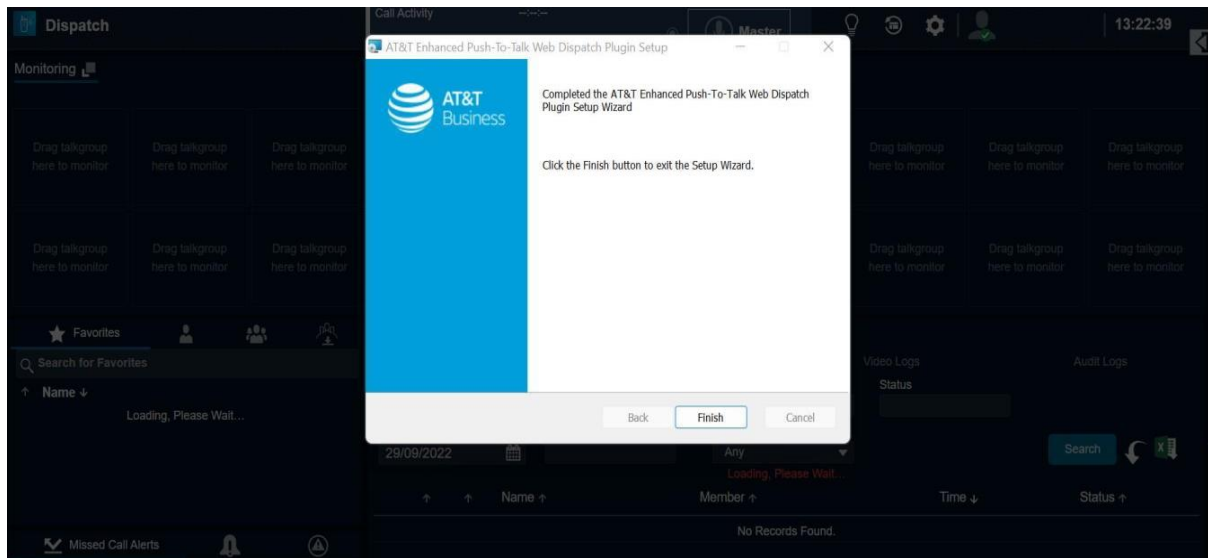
Dispatch

Monitoring

Call Activity

--:--:--

Master

13:22:39

Drag talkgroup here to monitor

Drag talkgroup here to monitor

Drag talkgroup here to monitor

Drag talkgroup here to monitor

Drag talkgroup here to monitor

Drag talkgroup here to monitor

Drag talkgroup here to monitor

Drag talkgroup here to monitor

Drag talkgroup here to monitor

Drag talkgroup here to monitor

Drag talkgroup here to monitor

Drag talkgroup here to monitor

AT&T Enhanced Push-To-Talk Web Dispatch Plugin Setup

AT&T Business

Completed the AT&T Enhanced Push-To-Talk Web Dispatch Plugin Setup Wizard

Click the Finish button to exit the Setup Wizard.

Back Finish Cancel

Favorites

Search for Favorites

↑ Name ↓

Loading, Please Wait...

Video Logs

Audit Logs

Status

29/09/2022

Any

Loading, Please Wait...

Search

↑ ↑ Name ↑

Member ↑

Time ↓

Status ↑

No Records Found.

Missed Call Alerts